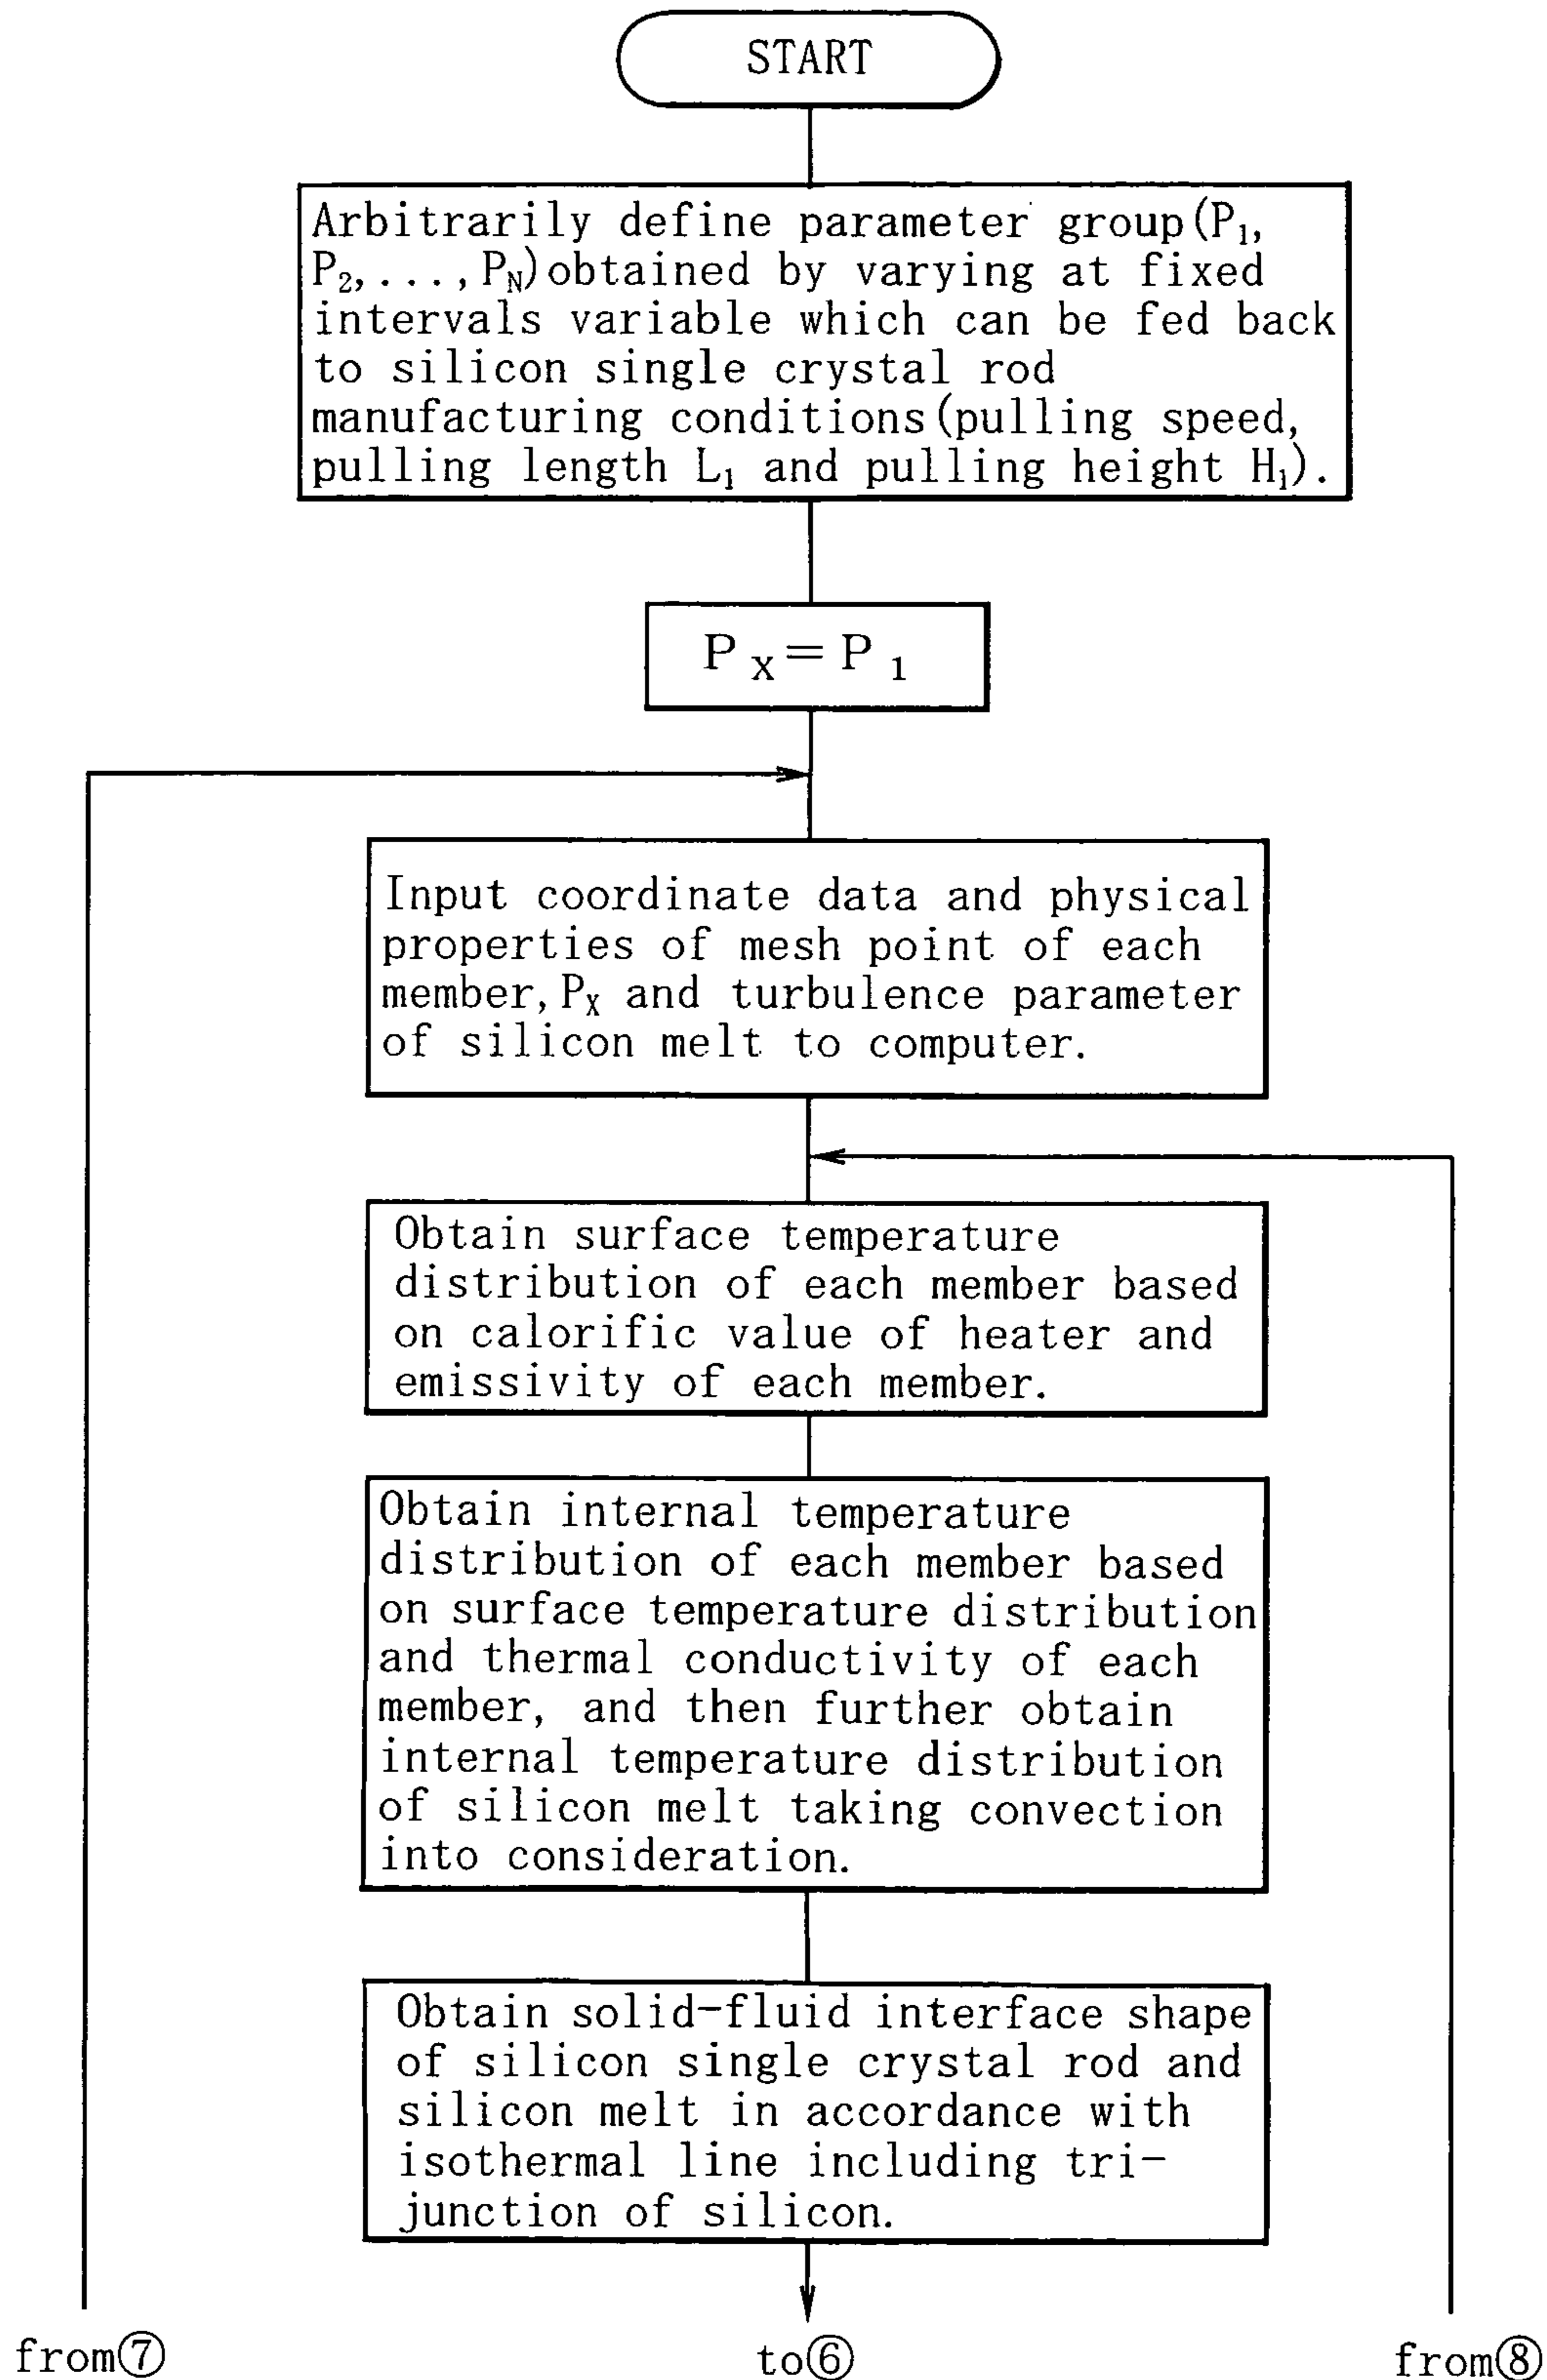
START

Arbitrarily define parameter group($P_1$, $P_2$, . . . , $P_N$)obtained by varying at fixed intervals variable which can be fed back to silicon single crystal rod manufacturing conditions(pulling speed, pulling length $L_1$ and pulling height $H_1$).

$P_X = P_1$

Input coordinate data and physical properties of mesh point of each member, $P_X$ and turbulence parameter of silicon melt to computer.

Obtain surface temperature distribution of each member based on calorific value of heater and emissivity of each member.

Obtain internal temperature distribution of each member based on surface temperature distribution and thermal conductivity of each member, and then further obtain internal temperature distribution of silicon melt taking convection into consideration.

Obtain solid-fluid interface shape of silicon single crystal rod and silicon melt in accordance with isothermal line including trijunction of silicon.

from⑦

to⑥

from⑧